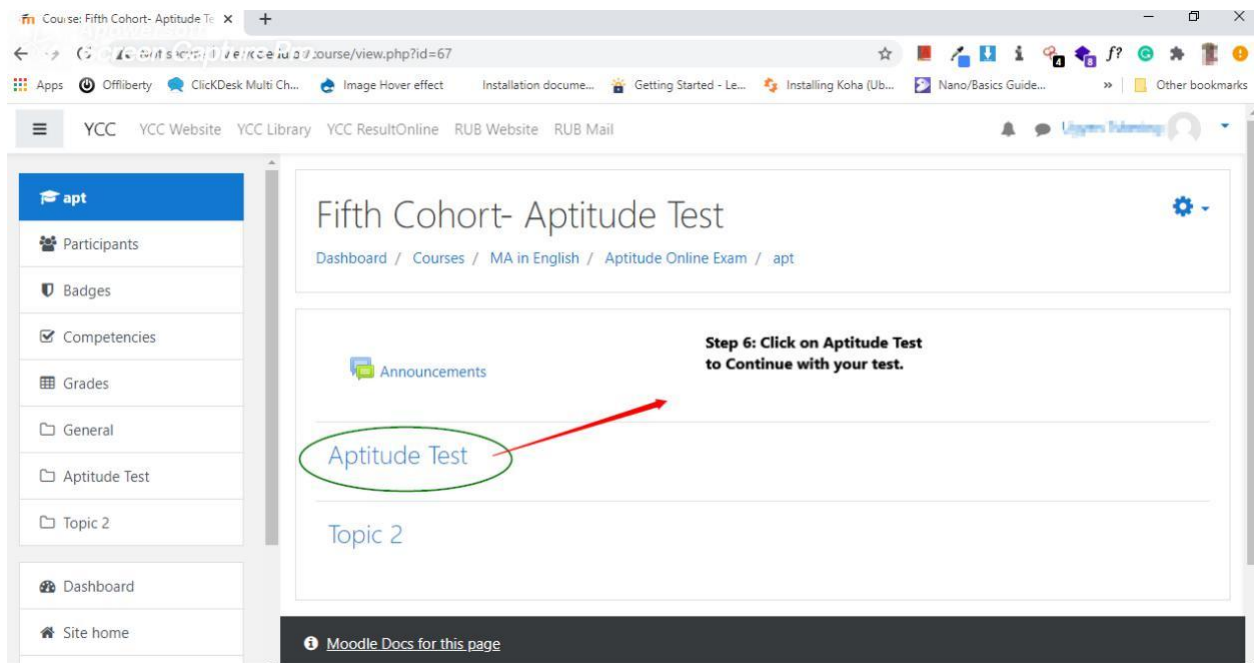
Course: Fifth Cohort- Aptitude Te ×

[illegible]course/view.php?id=67

Apps Offliberty ClicKDesk Multi Ch... Image Hover effect Installation docume... Getting Started - Le... Installing Koha (Ub... Nano/Basics Guide... » Other bookmarks

YCC YCC Website YCC Library YCC ResultOnline RUB Website RUB Mail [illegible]

apt
Participants
Badges
Competencies
Grades
General
Aptitude Test
Topic 2

Dashboard
Site home

Fifth Cohort- Aptitude Test

Dashboard / Courses / MA in English / Aptitude Online Exam / apt

Announcements

Step 6: Click on Aptitude Test to Continue with your test.

Aptitude Test

Topic 2

Moodle Docs for this page